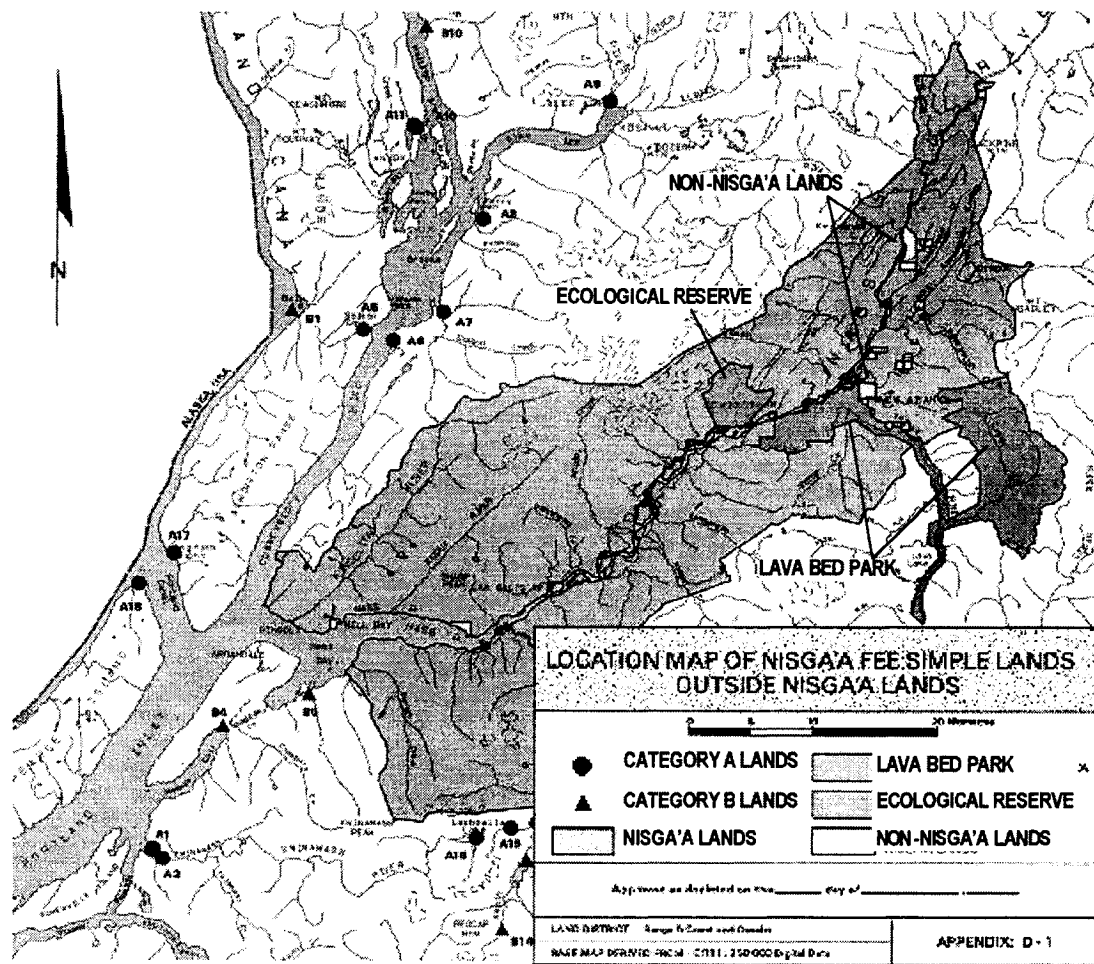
N

B10

A9

A11

A10

A8

NON-NISGA'A LANDS

ECOLOGICAL RESERVE

B1

A5

A7

A6

ALASKA USA

A17

A18

LAVA BED PARK

B4

B6

A1

A2

A16

A19

B14

LOCATION MAP OF NISGA'A FEE SIMPLE LANDS OUTSIDE NISGA'A LANDS

0 5 10 20 Kilometres

CATEGORY A LANDS

LAVA BED PARK

CATEGORY B LANDS

ECOLOGICAL RESERVE

NISGA'A LANDS

NON-NISGA'A LANDS

Approved as depicted on this ______ day of ____________, ______

LAND DISTRICT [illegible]

BASE MAP DERIVED FROM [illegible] 250 000 Digital Data

APPENDIX: D - 1